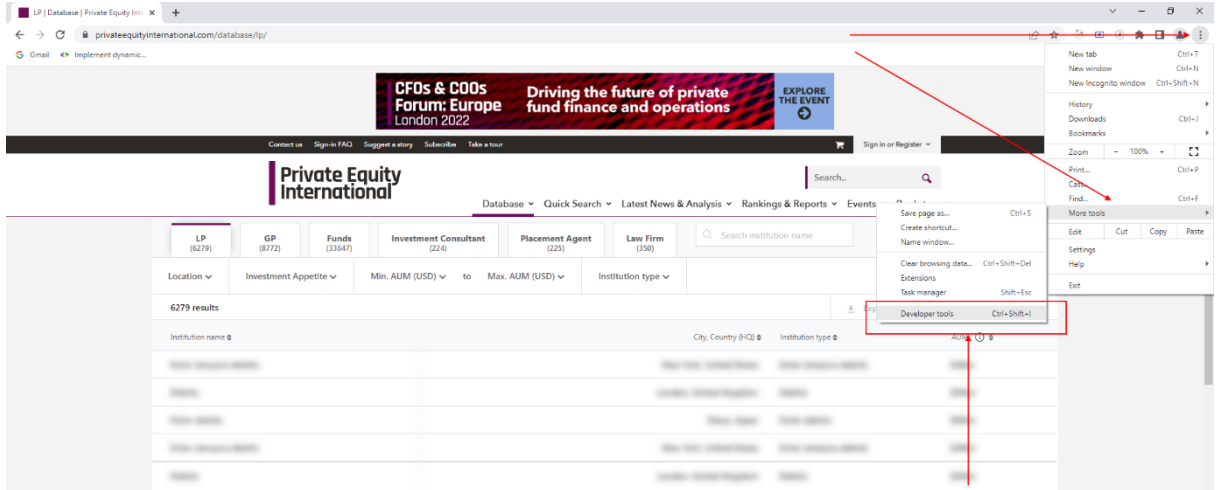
LP | Database | Private Equity Inte ×

privateequityinternational.com/database/lp/

Gmail Implement dynamic...

CFOs & COOs Forum: Europe London 2022
Driving the future of private fund finance and operations
EXPLORE THE EVENT

Contact us Sign-in FAQ Suggest a story Subscribe Take a tour
Sign in or Register

Private Equity International

Search...

Database Quick Search Latest News & Analysis Rankings & Reports Events

LP (6279)
GP (8772)
Funds (33647)
Investment Consultant (224)
Placement Agent (225)
Law Firm (350)

Search institution name

Location Investment Appetite Min. AUM (USD) to Max. AUM (USD) Institution type

6279 results

Exp

Institution name
City, Country (HQ)
Institution type
AUM

New tab Ctrl+T
New window Ctrl+N
New Incognito window Ctrl+Shift+N
History
Downloads Ctrl+J
Bookmarks
Zoom – 100% +
Print... Ctrl+P
Cast...
Find... Ctrl+F
More tools
Edit Cut Copy Paste
Settings
Help
Exit

Save page as... Ctrl+S
Create shortcut...
Name window...
Clear browsing data... Ctrl+Shift+Del
Extensions
Task manager Shift+Esc
Developer tools Ctrl+Shift+I